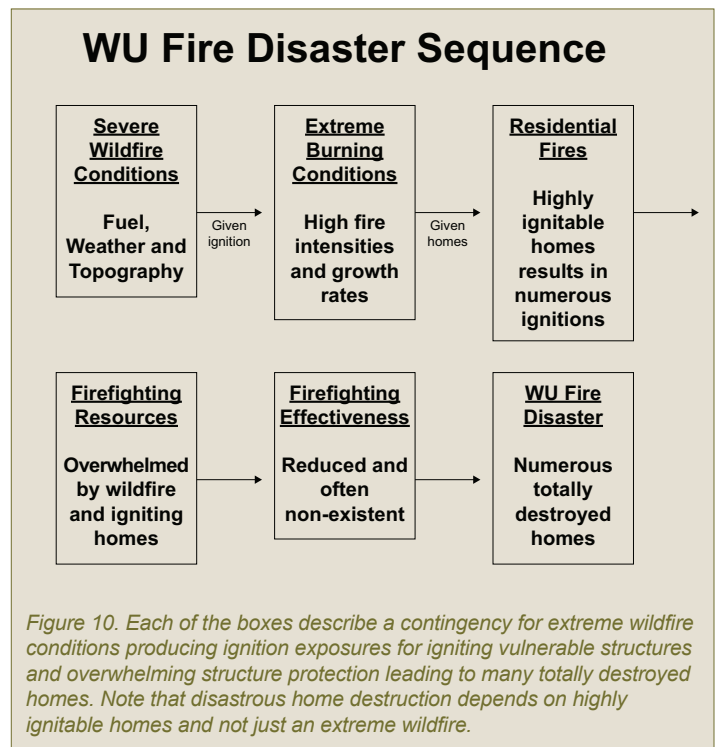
WU Fire Disaster Sequence

Severe Wildfire Conditions

Fuel, Weather and Topography

Given ignition

Extreme Burning Conditions

High fire intensities and growth rates

Given homes

Residential Fires

Highly ignitable homes results in numerous ignitions

Firefighting Resources

Overwhelmed by wildfire and igniting homes

Firefighting Effectiveness

Reduced and often non-existent

WU Fire Disaster

Numerous totally destroyed homes

Figure 10. Each of the boxes describe a contingency for extreme wildfire conditions producing ignition exposures for igniting vulnerable structures and overwhelming structure protection leading to many totally destroyed homes. Note that disastrous home destruction depends on highly ignitable homes and not just an extreme wildfire.